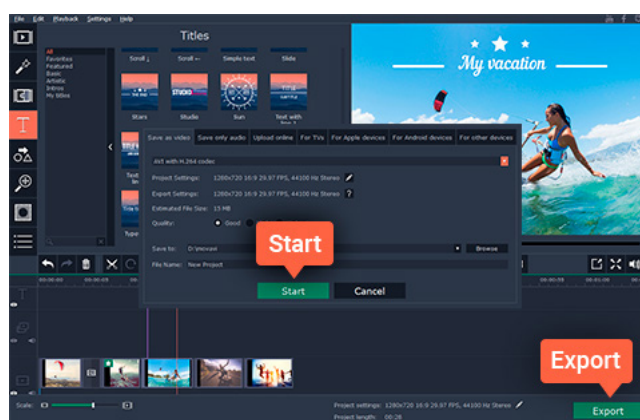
File Edit Playback Settings Help

Titles

All
Favorites
Featured
Basic
Artistic
Intros
My titles

Scroll ↓
Scroll ←
Simple text
Slide

Stars
Studio
Sun
Text with box 1

Text in
Type

My vacation

Save as video
Save only audio
Upload online
For TVs
For Apple devices
For Android devices
For other devices

AVI with H.264 codec

Project Settings: 1280x720 16:9 29.97 FPS, 44100 Hz Stereo
Export Settings: 1280x720 16:9 29.97 FPS, 44100 Hz Stereo ?
Estimated File Size: 15 MB
Quality: Good

Save to: D:\movavi
Browse
File Name: New Project

Start

Start
Cancel

Export

Scale:
Project settings: 1280x720 16:9 29.97 FPS, 44100 Hz Stereo
Project length: 00:28
Export